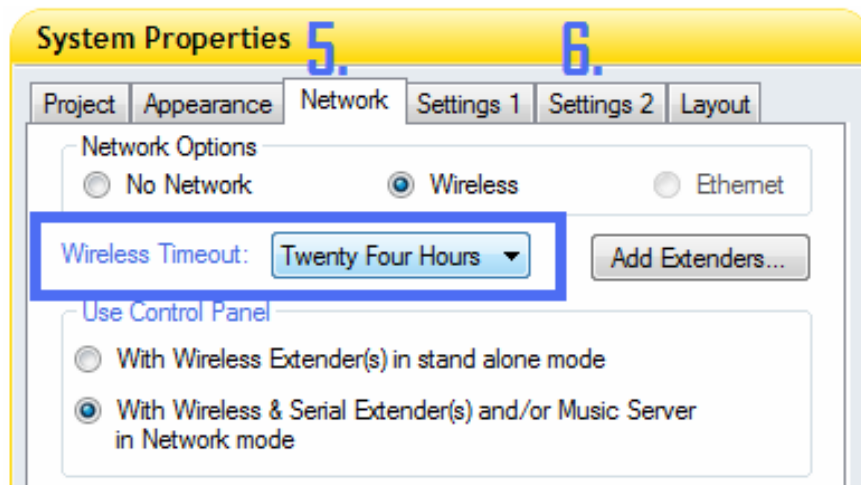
System Properties 5. 6.

Project Appearance Network Settings 1 Settings 2 Layout

Network Options
No Network Wireless Ethernet

Wireless Timeout: Twenty Four Hours

Add Extenders...

Use Control Panel
With Wireless Extender(s) in stand alone mode
With Wireless & Serial Extender(s) and/or Music Server in Network mode